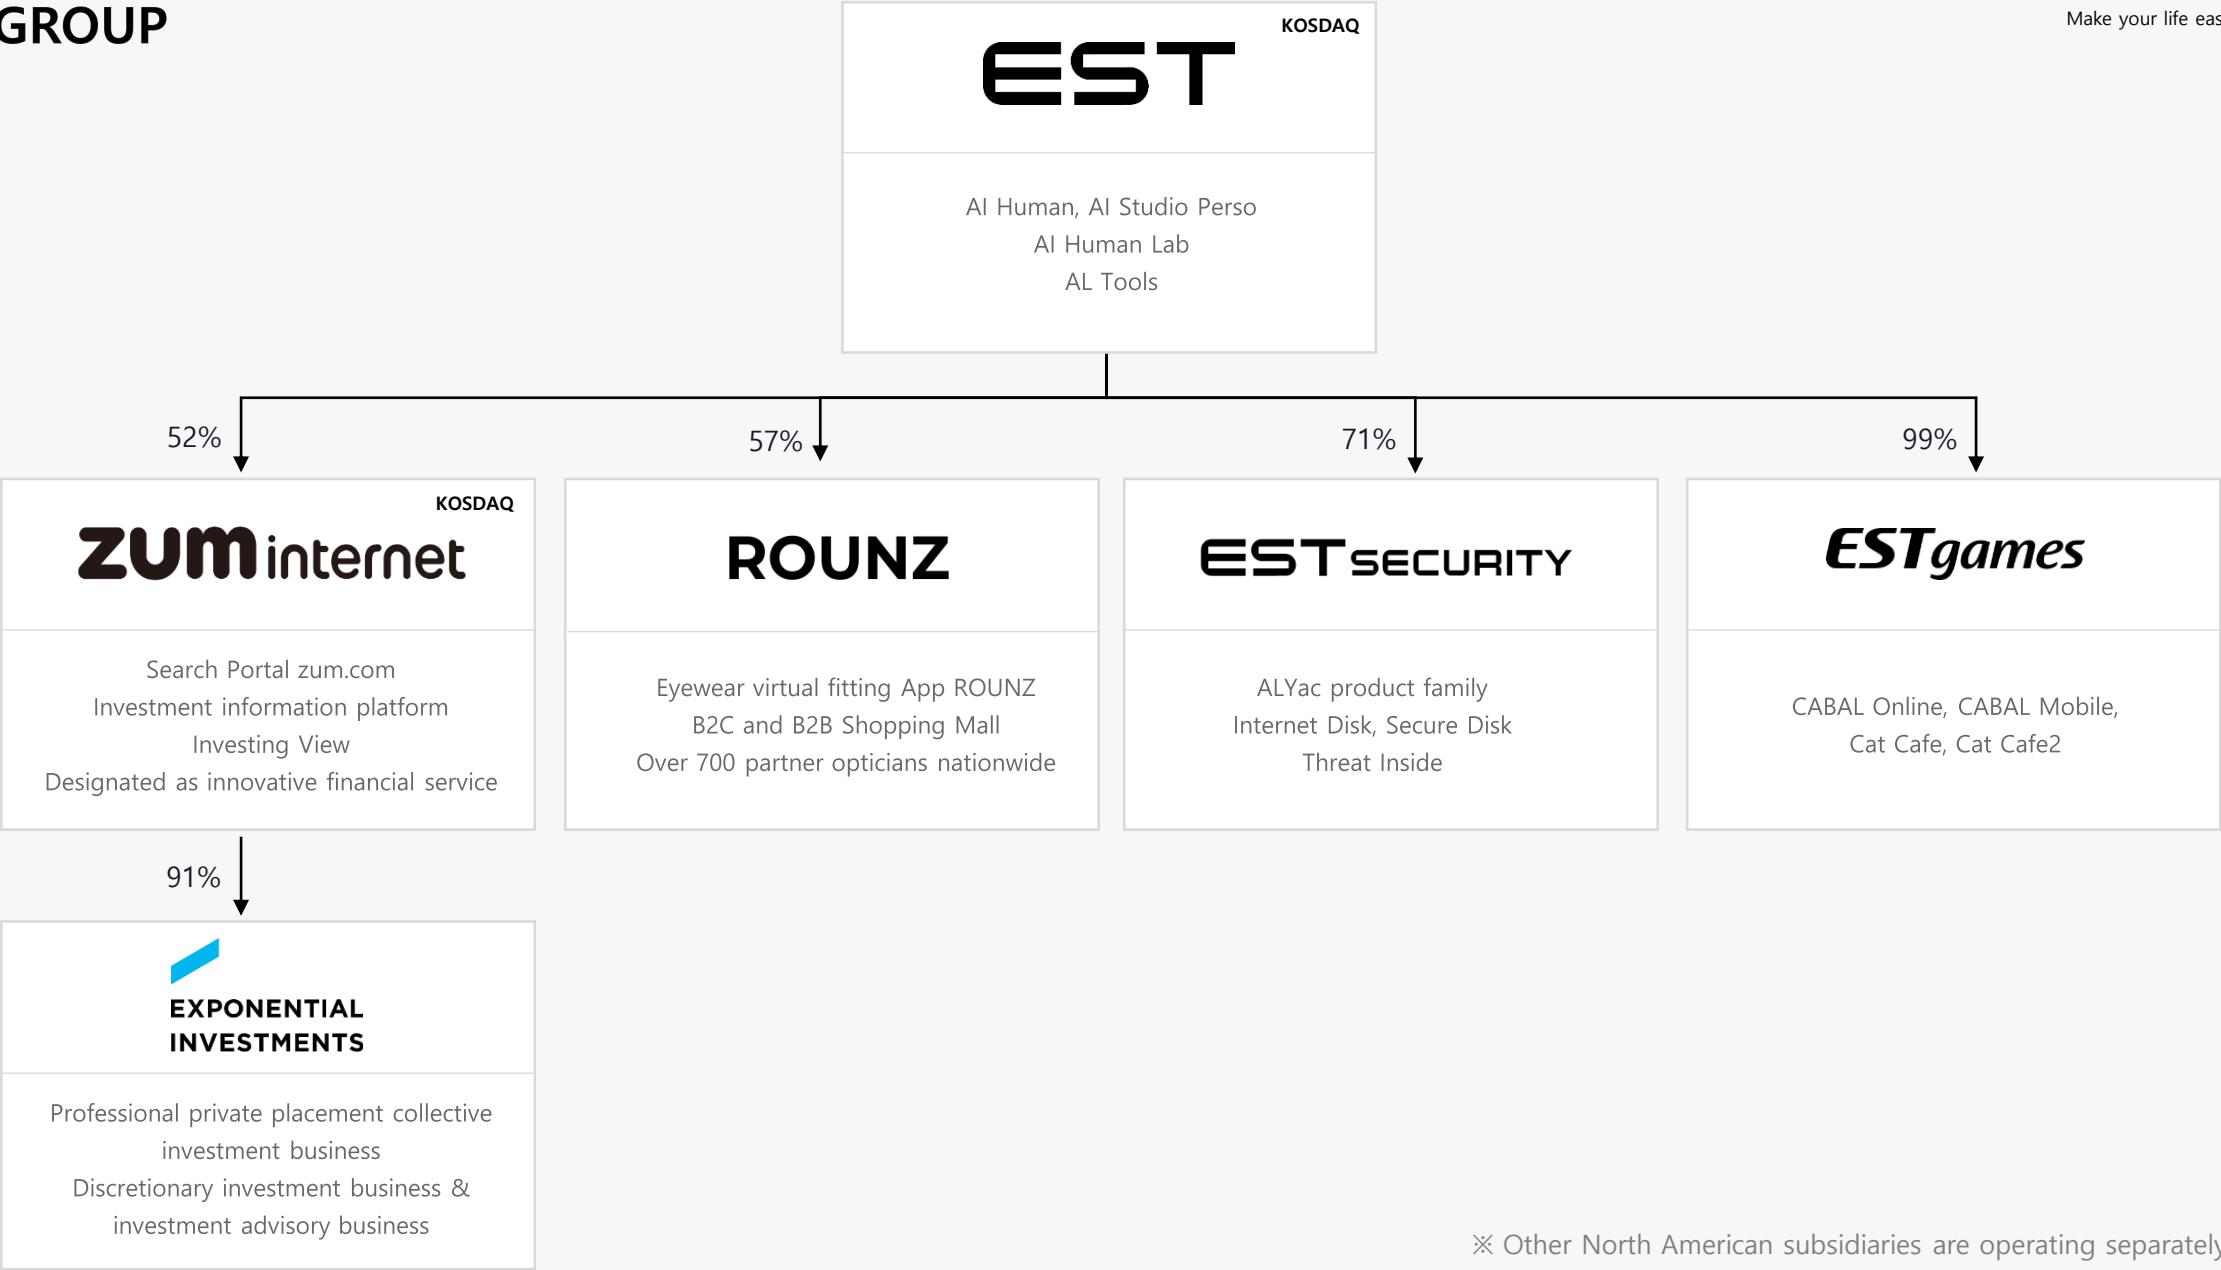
GROUP

KOSDAQ
EST

Make your life eas

AI Human, AI Studio Perso
AI Human Lab
AL Tools

52%

57%

71%

99%

KOSDAQ
zum internet

Search Portal zum.com
Investment information platform
Investing View
Designated as innovative financial service

ROUNZ

Eyewear virtual fitting App ROUNZ
B2C and B2B Shopping Mall
Over 700 partner opticians nationwide

EST SECURITY

ALYac product family
Internet Disk, Secure Disk
Threat Inside

ESTgames

CABAL Online, CABAL Mobile,
Cat Cafe, Cat Cafe2

91%

EXPONENTIAL INVESTMENTS

Professional private placement collective investment business
Discretionary investment business & investment advisory business

※ Other North American subsidiaries are operating separately